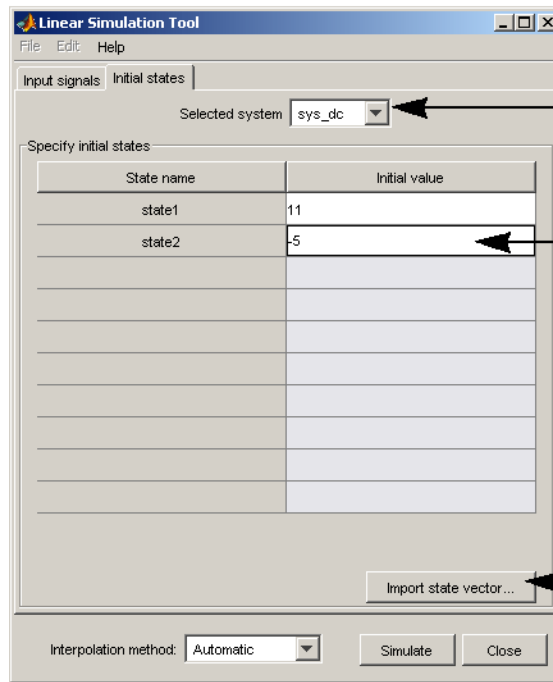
Linear Simulation Tool

File Edit Help

Input signals | Initial states

Selected system sys_dc

Specify initial states

| State name | Initial value |
|---|---|
| state1 | 11 |
| state2 | -5 |
| | |
| | |
| | |
| | |
| | |
| | |
| | |
| | |

Import state vector...

Interpolation method: Automatic

Simulate Close